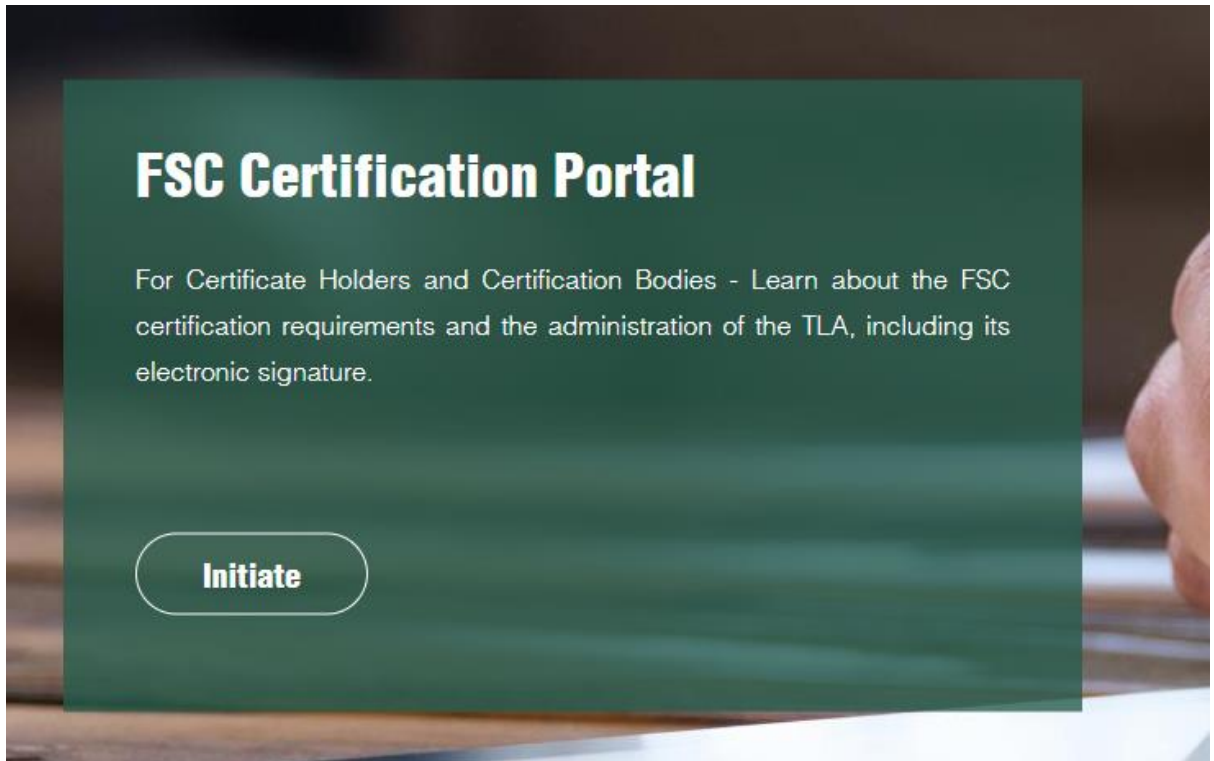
FSC Certification Portal

For Certificate Holders and Certification Bodies - Learn about the FSC certification requirements and the administration of the TLA, including its electronic signature.

Initiate